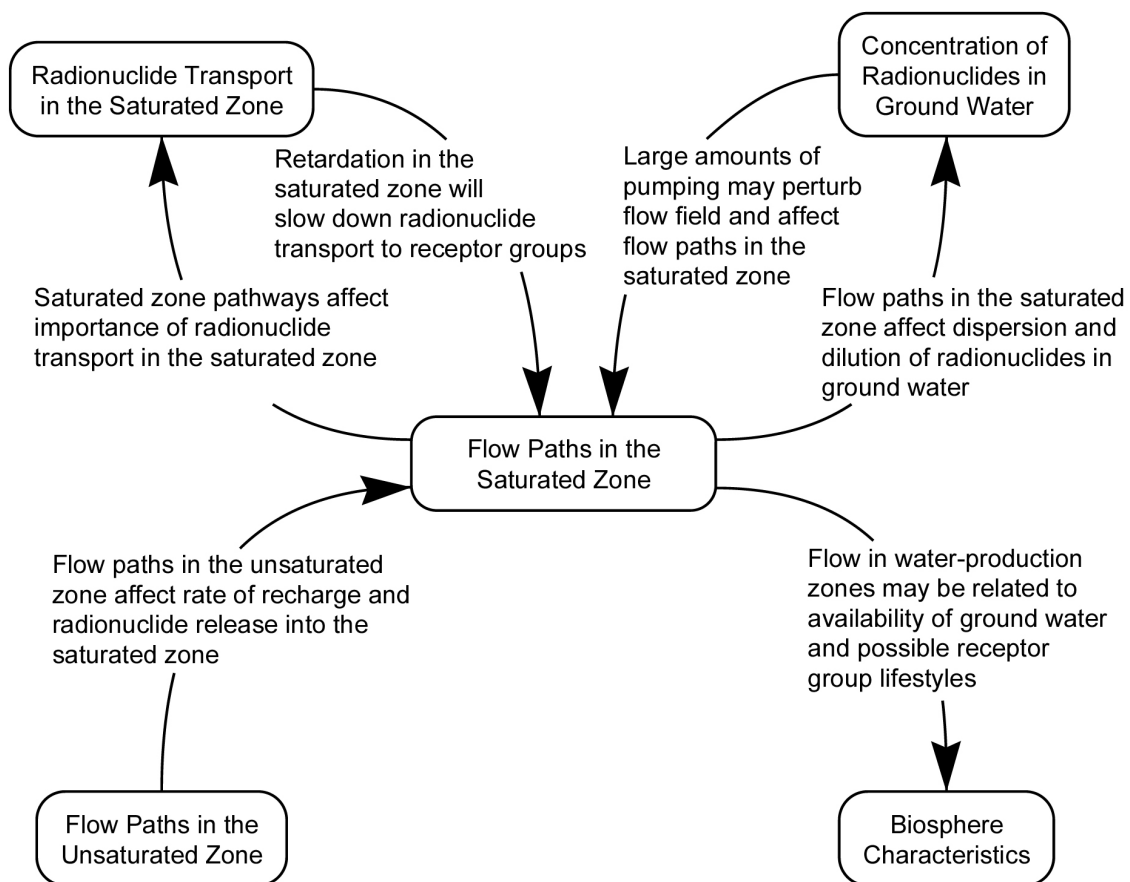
Radionuclide Transport in the Saturated Zone

Concentration of Radionuclides in Ground Water

Retardation in the saturated zone will slow down radionuclide transport to receptor groups

Large amounts of pumping may perturb flow field and affect flow paths in the saturated zone

Saturated zone pathways affect importance of radionuclide transport in the saturated zone

Flow paths in the saturated zone affect dispersion and dilution of radionuclides in ground water

Flow Paths in the Saturated Zone

Flow paths in the unsaturated zone affect rate of recharge and radionuclide release into the saturated zone

Flow in water-production zones may be related to availability of ground water and possible receptor group lifestyles

Flow Paths in the Unsaturated Zone

Biosphere Characteristics